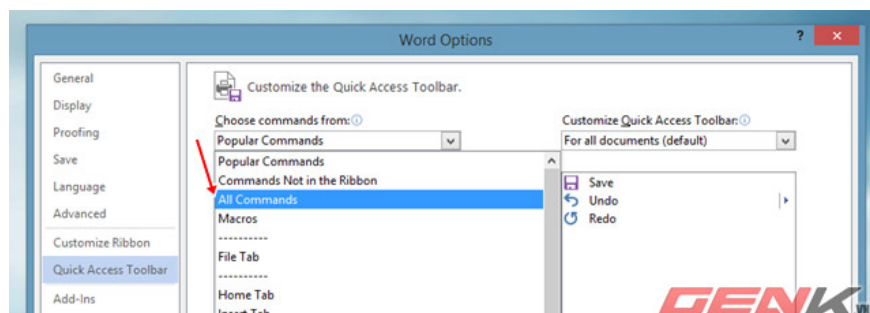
Word Options

?

General
Display
Proofing
Save
Language
Advanced
Customize Ribbon
Quick Access Toolbar
Add-Ins

Customize the Quick Access Toolbar.

Choose commands from:
Popular Commands

Popular Commands
Commands Not in the Ribbon
All Commands
Macros
----------
File Tab
----------
Home Tab
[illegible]

Customize Quick Access Toolbar:
For all documents (default)

Save
Undo
Redo

GENK